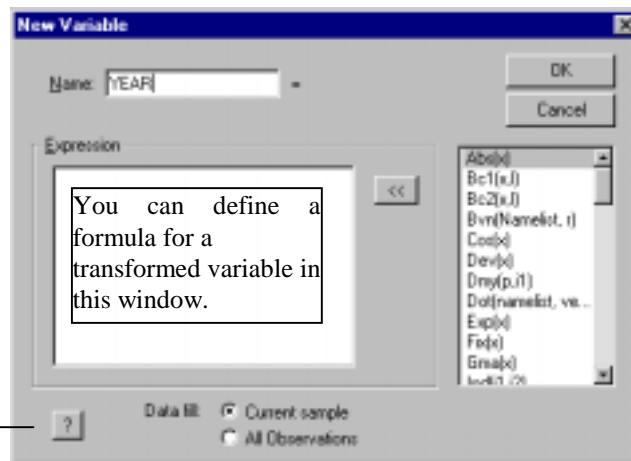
New Variable

Name: YEAR =

OK

Cancel

Expression

You can define a formula for a transformed variable in this window.

<<

Abs(x)
Bc1(x,l)
Bc2(x,l)
Bvn(Namelist, t)
Cos(x)
Dev(x)
Dmy(p,i1)
Dot(namelist, va...
Exp(x)
Fix(x)
Gma(x)
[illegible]

?

Data fill: Current sample
All Observations